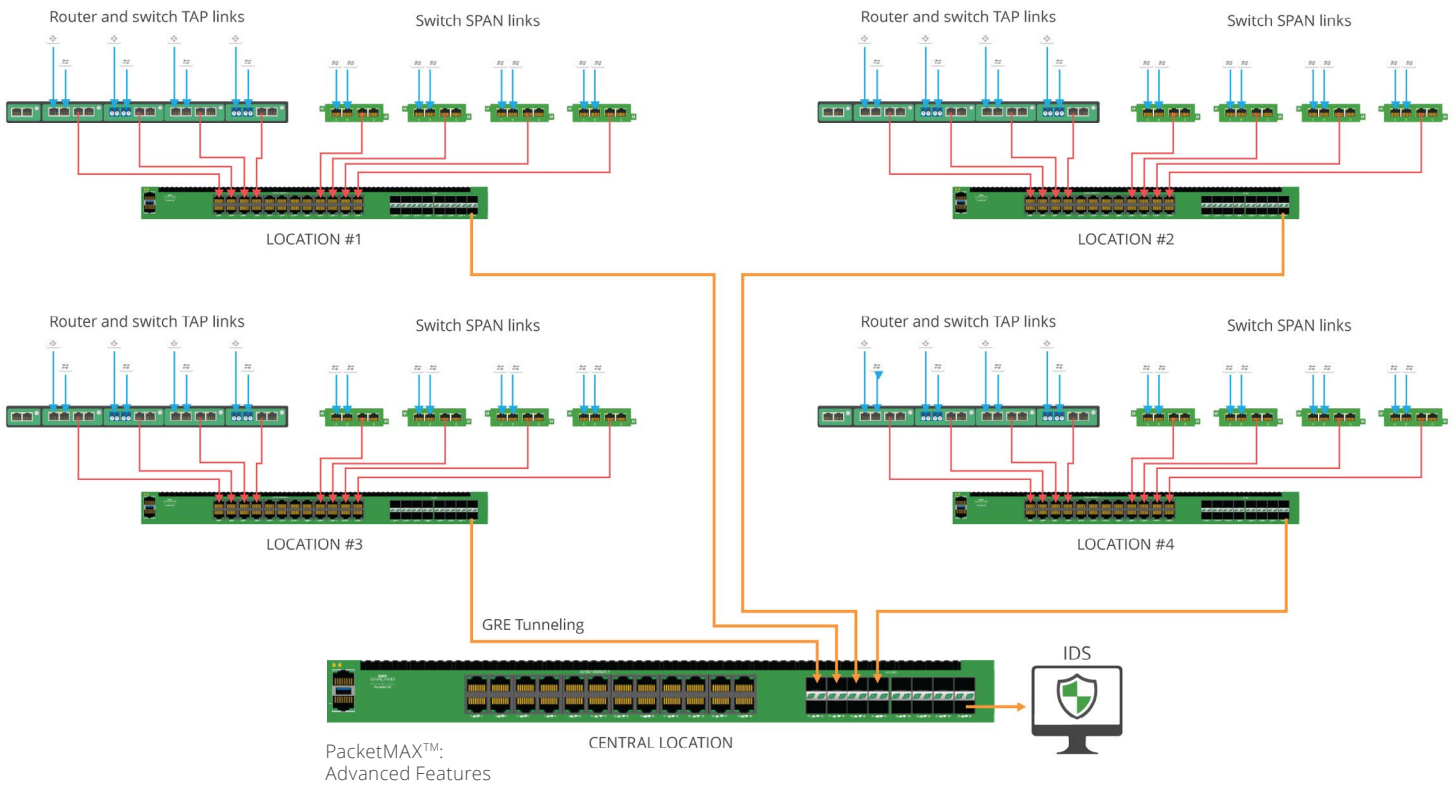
Router and switch TAP links

Switch SPAN links

LOCATION #1

Router and switch TAP links

Switch SPAN links

LOCATION #2

Router and switch TAP links

Switch SPAN links

LOCATION #3

Router and switch TAP links

Switch SPAN links

LOCATION #4

GRE Tunneling

IDS

CENTRAL LOCATION

PacketMAX$^{TM}$:
Advanced Features